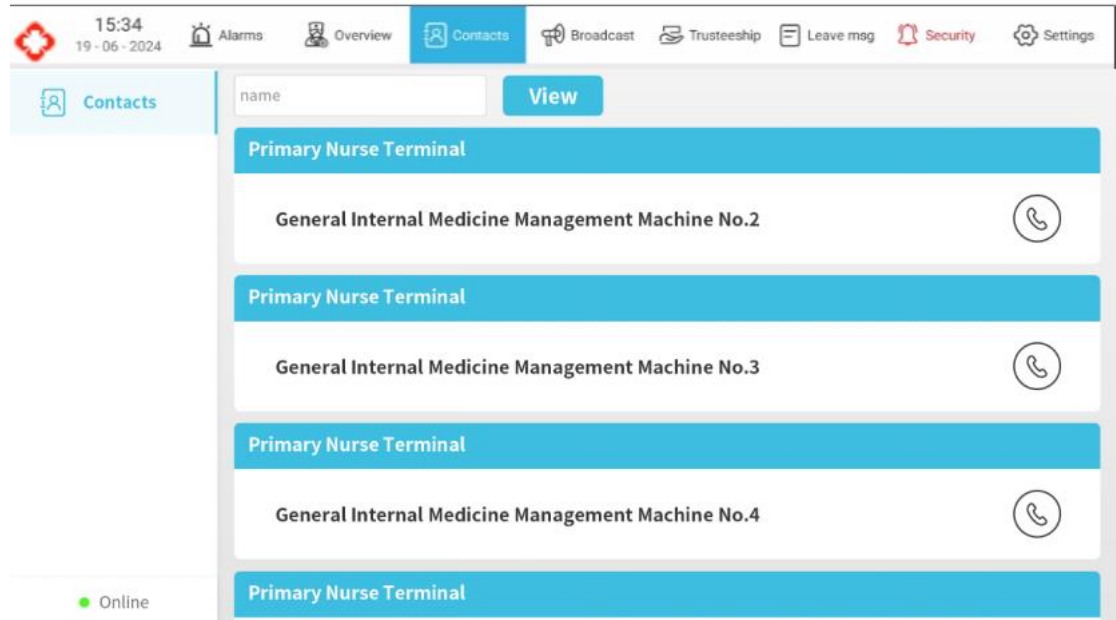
15:34
19 - 06 - 2024

Alarms
Overview
Contacts
Broadcast
Trusteeship
Leave msg
Security
Settings

Contacts

name
View

Primary Nurse Terminal
General Internal Medicine Management Machine No.2

Primary Nurse Terminal
General Internal Medicine Management Machine No.3

Primary Nurse Terminal
General Internal Medicine Management Machine No.4

Primary Nurse Terminal

Online